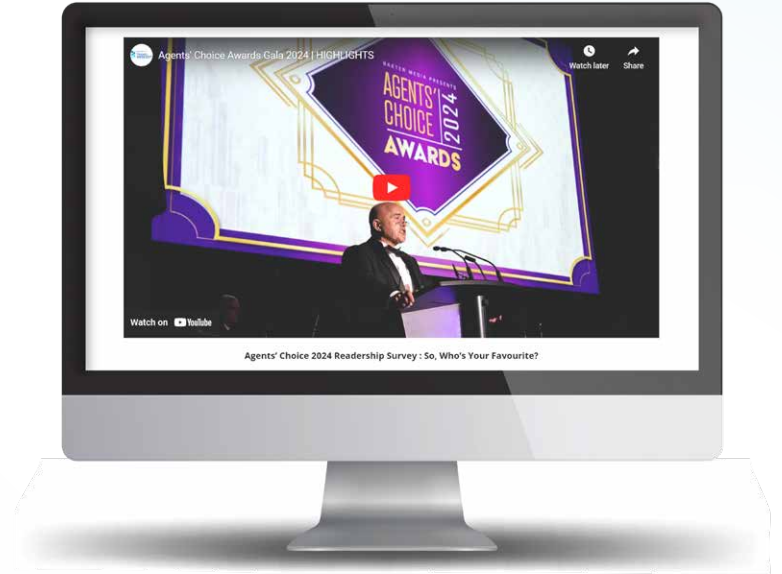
Agents' Choice Awards Gala 2024 | HIGHLIGHTS

Watch later

Share

BAXTER MEDIA PRESENTS

AGENTS' CHOICE 2024 AWARDS

Watch on YouTube

Agents' Choice 2024 Readership Survey : So, Who's Your Favourite?